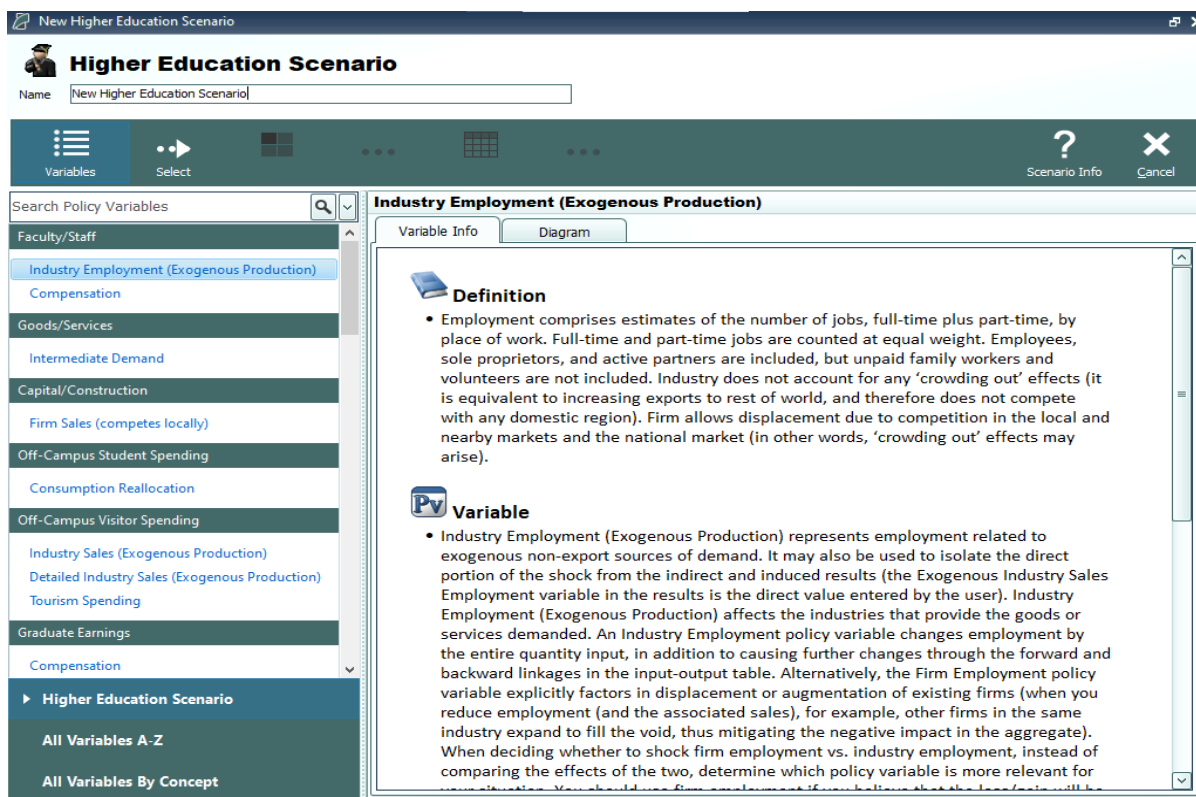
New Higher Education Scenario

Higher Education Scenario

Name New Higher Education Scenario

Variables Select Scenario Info Cancel

Search Policy Variables

Faculty/Staff

Industry Employment (Exogenous Production)

Compensation

Goods/Services

Intermediate Demand

Capital/Construction

Firm Sales (competes locally)

Off-Campus Student Spending

Consumption Reallocation

Off-Campus Visitor Spending

Industry Sales (Exogenous Production)

Detailed Industry Sales (Exogenous Production)

Tourism Spending

Graduate Earnings

Compensation

Higher Education Scenario

All Variables A-Z

All Variables By Concept

Industry Employment (Exogenous Production)

Variable Info Diagram

Definition

• Employment comprises estimates of the number of jobs, full-time plus part-time, by place of work. Full-time and part-time jobs are counted at equal weight. Employees, sole proprietors, and active partners are included, but unpaid family workers and volunteers are not included. Industry does not account for any 'crowding out' effects (it is equivalent to increasing exports to rest of world, and therefore does not compete with any domestic region). Firm allows displacement due to competition in the local and nearby markets and the national market (in other words, 'crowding out' effects may arise).

Variable

• Industry Employment (Exogenous Production) represents employment related to exogenous non-export sources of demand. It may also be used to isolate the direct portion of the shock from the indirect and induced results (the Exogenous Industry Sales Employment variable in the results is the direct value entered by the user). Industry Employment (Exogenous Production) affects the industries that provide the goods or services demanded. An Industry Employment policy variable changes employment by the entire quantity input, in addition to causing further changes through the forward and backward linkages in the input-output table. Alternatively, the Firm Employment policy variable explicitly factors in displacement or augmentation of existing firms (when you reduce employment (and the associated sales), for example, other firms in the same industry expand to fill the void, thus mitigating the negative impact in the aggregate). When deciding whether to shock firm employment vs. industry employment, instead of comparing the effects of the two, determine which policy variable is more relevant for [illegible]